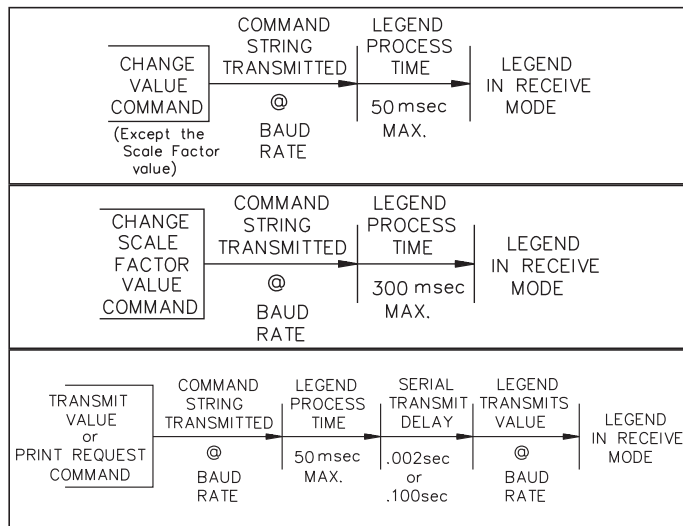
CHANGE VALUE COMMAND
(Except the Scale Factor value)

COMMAND STRING TRANSMITTED
@
BAUD RATE

LEGEND PROCESS TIME
50 msec MAX.

LEGEND IN RECEIVE MODE

CHANGE SCALE FACTOR VALUE COMMAND

COMMAND STRING TRANSMITTED
@
BAUD RATE

LEGEND PROCESS TIME
300 msec MAX.

LEGEND IN RECEIVE MODE

TRANSMIT VALUE or PRINT REQUEST COMMAND

COMMAND STRING TRANSMITTED
@
BAUD RATE

LEGEND PROCESS TIME
50 msec MAX.

SERIAL TRANSMIT DELAY
.002sec or .100sec

LEGEND TRANSMITS VALUE
@
BAUD RATE

LEGEND IN RECEIVE MODE